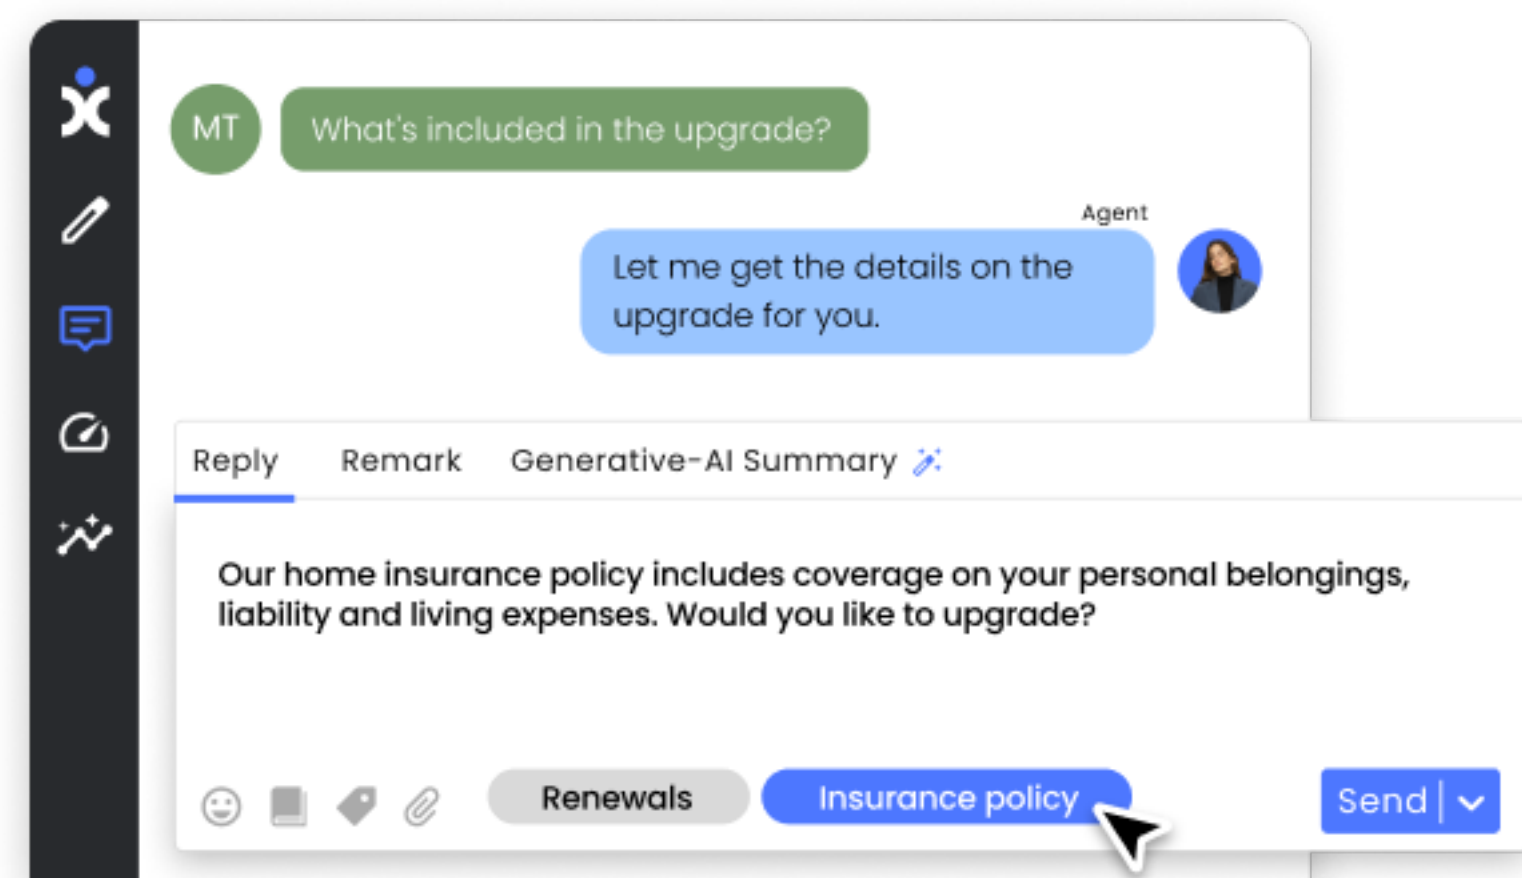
MT

What's included in the upgrade?

Agent

Let me get the details on the upgrade for you.

Reply

Remark

Generative-AI Summary

Our home insurance policy includes coverage on your personal belongings, liability and living expenses. Would you like to upgrade?

Renewals

Insurance policy

Send